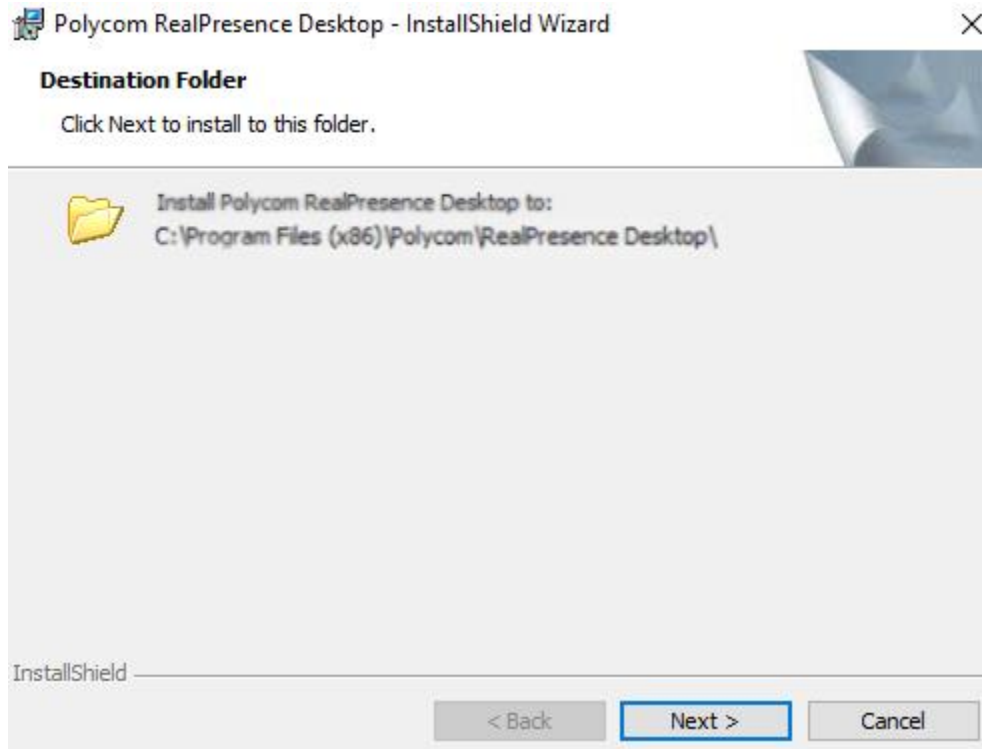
Polycom RealPresence Desktop - InstallShield Wizard

×

Destination Folder

Click Next to install to this folder.

Install Polycom RealPresence Desktop to:
C:\Program Files (x86)\Polycom\RealPresence Desktop\

InstallShield

< Back

Next >

Cancel